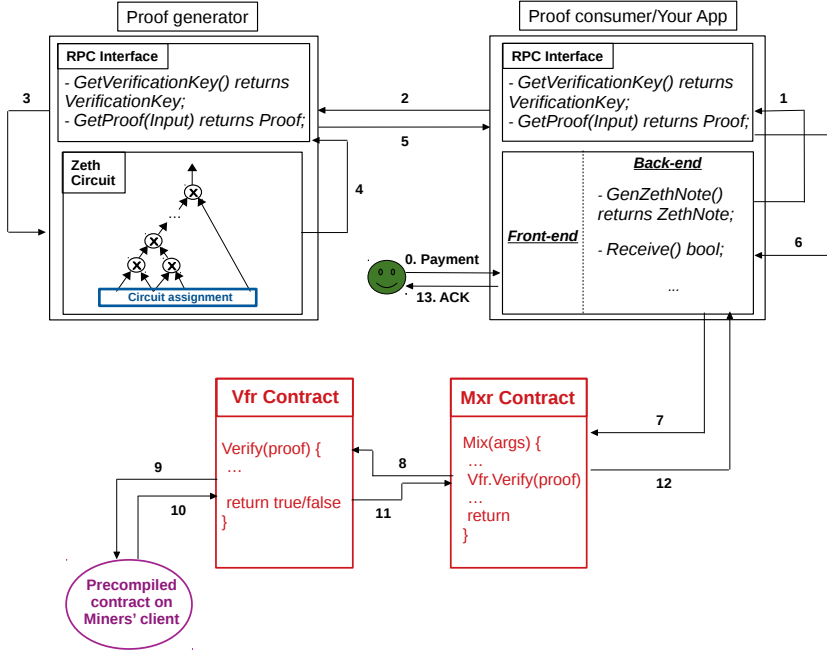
Proof generator

Proof consumer/Your App

RPC Interface

- GetVerificationKey() returns VerificationKey;

- GetProof(Input) returns Proof;

RPC Interface

- GetVerificationKey() returns VerificationKey;

- GetProof(Input) returns Proof;

3

2

1

5

4

Zeth Circuit

...

Circuit assignment

Back-end

- GenZethNote() returns ZethNote;

Front-end

- Receive() bool;

...

6

0. Payment

13. ACK

Vfr Contract

Verify(proof) {
...

return true/false
}

Mxr Contract

Mix(args) {
...
Vfr.Verify(proof)
...
return
}

7

8

9

10

11

12

Precompiled contract on Miners' client